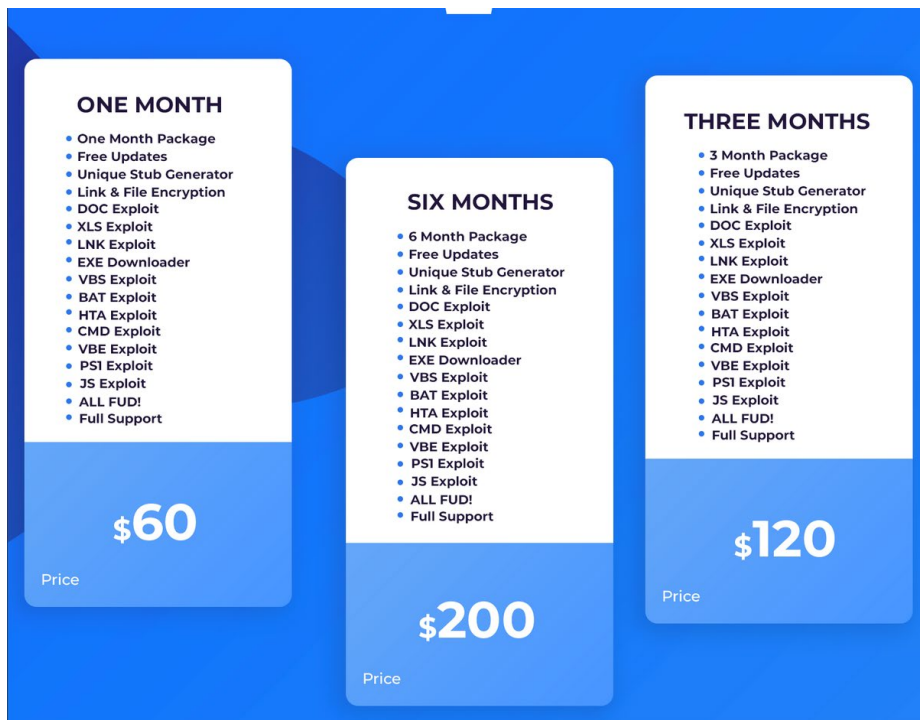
ONE MONTH

- One Month Package
- Free Updates
- Unique Stub Generator
- Link & File Encryption
- DOC Exploit
- XLS Exploit
- LNK Exploit
- EXE Downloader
- VBS Exploit
- BAT Exploit
- HTA Exploit
- CMD Exploit
- VBE Exploit
- PS1 Exploit
- JS Exploit
- ALL FUD!
- Full Support

$60

Price

SIX MONTHS

- 6 Month Package
- Free Updates
- Unique Stub Generator
- Link & File Encryption
- DOC Exploit
- XLS Exploit
- LNK Exploit
- EXE Downloader
- VBS Exploit
- BAT Exploit
- HTA Exploit
- CMD Exploit
- VBE Exploit
- PS1 Exploit
- JS Exploit
- ALL FUD!
- Full Support

$200

Price

THREE MONTHS

- 3 Month Package
- Free Updates
- Unique Stub Generator
- Link & File Encryption
- DOC Exploit
- XLS Exploit
- LNK Exploit
- EXE Downloader
- VBS Exploit
- BAT Exploit
- HTA Exploit
- CMD Exploit
- VBE Exploit
- PS1 Exploit
- JS Exploit
- ALL FUD!
- Full Support

$120

Price